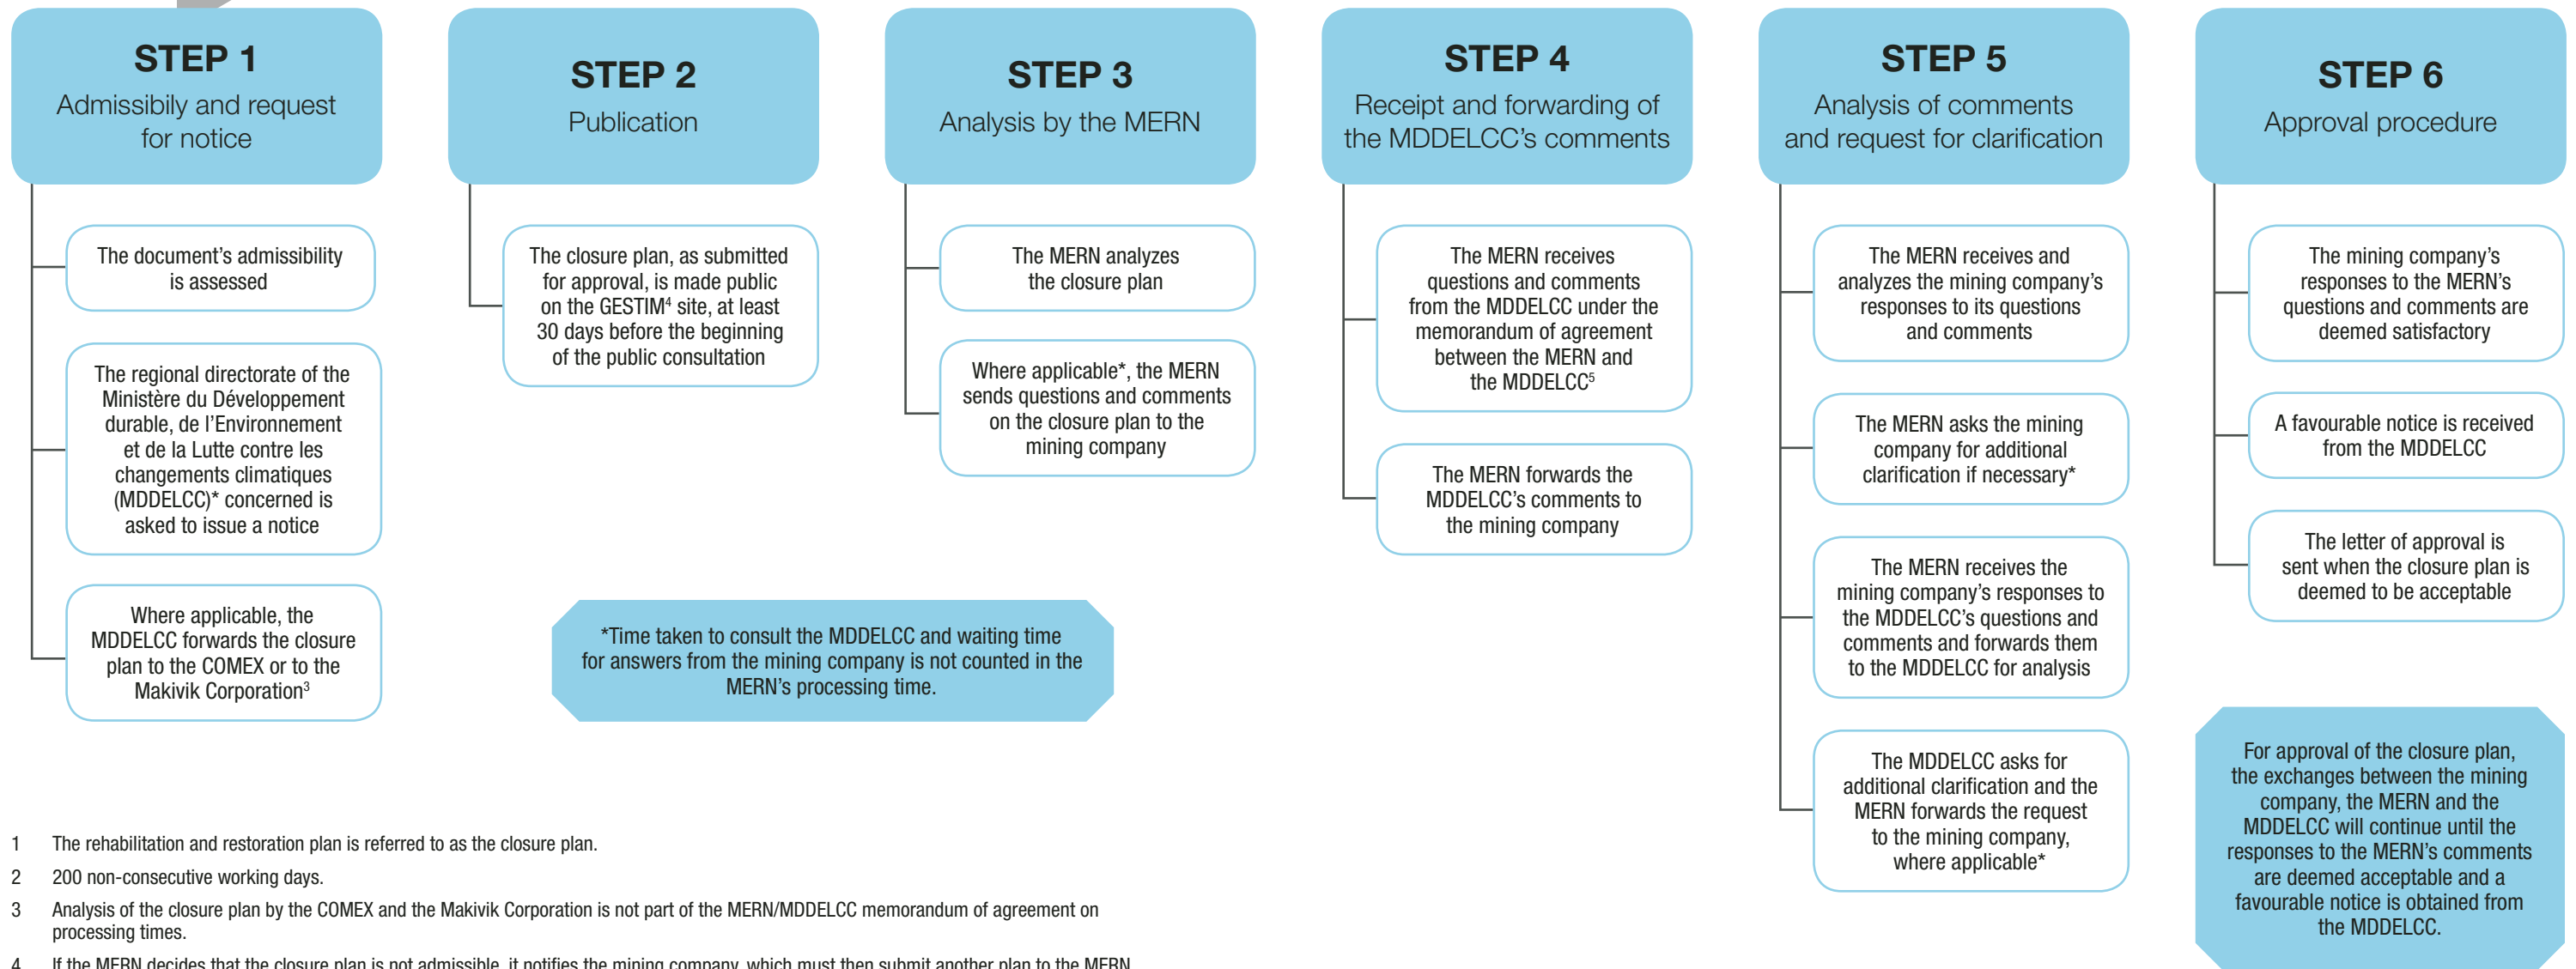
STEP 1
Admissibily and request for notice

The document's admissibility is assessed

The regional directorate of the Ministère du Développement durable, de l'Environnement et de la Lutte contre les changements climatiques (MDDELCC)* concerned is asked to issue a notice

Where applicable, the MDDELCC forwards the closure plan to the COMEX or to the Makivik Corporation$^3$

STEP 2
Publication

The closure plan, as submitted for approval, is made public on the GESTIM$^4$ site, at least 30 days before the beginning of the public consultation

STEP 3
Analysis by the MERN

The MERN analyzes the closure plan

Where applicable*, the MERN sends questions and comments on the closure plan to the mining company

STEP 4
Receipt and forwarding of the MDDELCC's comments

The MERN receives questions and comments from the MDDELCC under the memorandum of agreement between the MERN and the MDDELCC$^5$

The MERN forwards the MDDELCC's comments to the mining company

STEP 5
Analysis of comments and request for clarification

The MERN receives and analyzes the mining company's responses to its questions and comments

The MERN asks the mining company for additional clarification if necessary*

The MERN receives the mining company's responses to the MDDELCC's questions and comments and forwards them to the MDDELCC for analysis

The MDDELCC asks for additional clarification and the MERN forwards the request to the mining company, where applicable*

STEP 6
Approval procedure

The mining company's responses to the MERN's questions and comments are deemed satisfactory

A favourable notice is received from the MDDELCC

The letter of approval is sent when the closure plan is deemed to be acceptable

*Time taken to consult the MDDELCC and waiting time for answers from the mining company is not counted in the MERN's processing time.

For approval of the closure plan, the exchanges between the mining company, the MERN and the MDDELCC will continue until the responses to the MERN's comments are deemed acceptable and a favourable notice is obtained from the MDDELCC.

1 The rehabilitation and restoration plan is referred to as the closure plan.

2 200 non-consecutive working days.

3 Analysis of the closure plan by the COMEX and the Makivik Corporation is not part of the MERN/MDDELCC memorandum of agreement on processing times.

4 If the MERN decides that the closure plan is not admissible, it notifies the mining company, which must then submit another plan to the MERN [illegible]